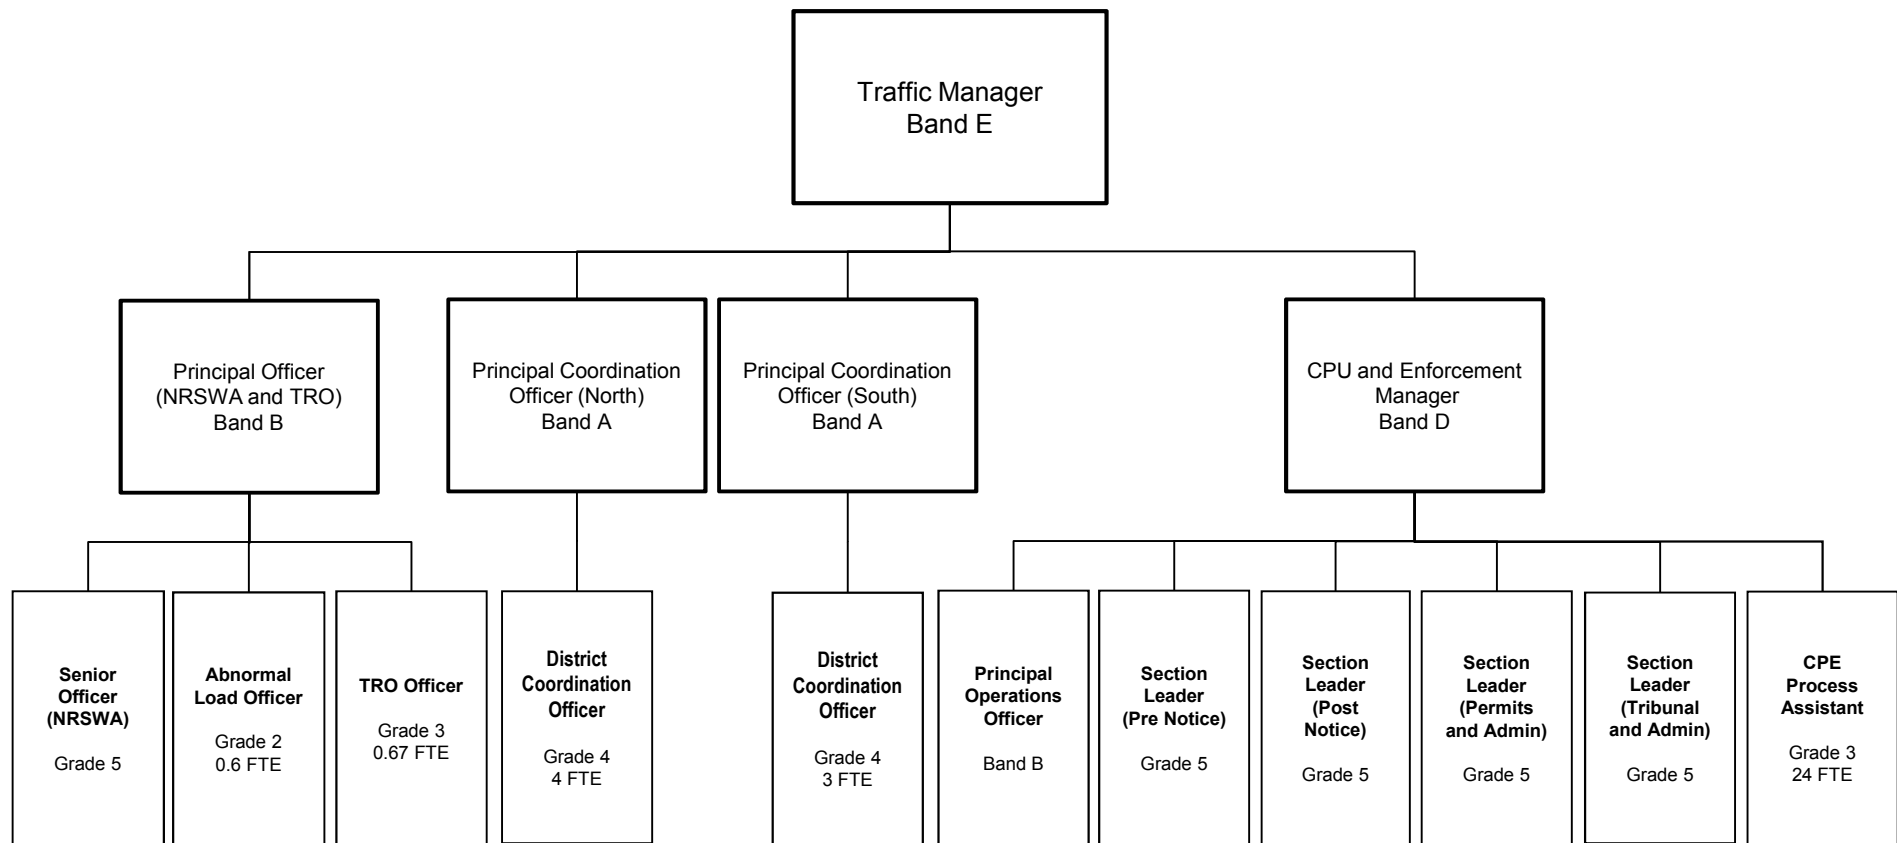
Traffic Manager
Band E

Principal Officer
(NRSWA and TRO)
Band B

Principal Coordination Officer (North)
Band A

Principal Coordination Officer (South)
Band A

CPU and Enforcement Manager
Band D

Senior Officer (NRSWA)
Grade 5

Abnormal Load Officer
Grade 2
0.6 FTE

TRO Officer
Grade 3
0.67 FTE

District Coordination Officer
Grade 4
4 FTE

District Coordination Officer
Grade 4
3 FTE

Principal Operations Officer
Band B

Section Leader (Pre Notice)
Grade 5

Section Leader (Post Notice)
Grade 5

Section Leader (Permits and Admin)
Grade 5

Section Leader (Tribunal and Admin)
Grade 5

CPE Process Assistant
Grade 3
24 FTE